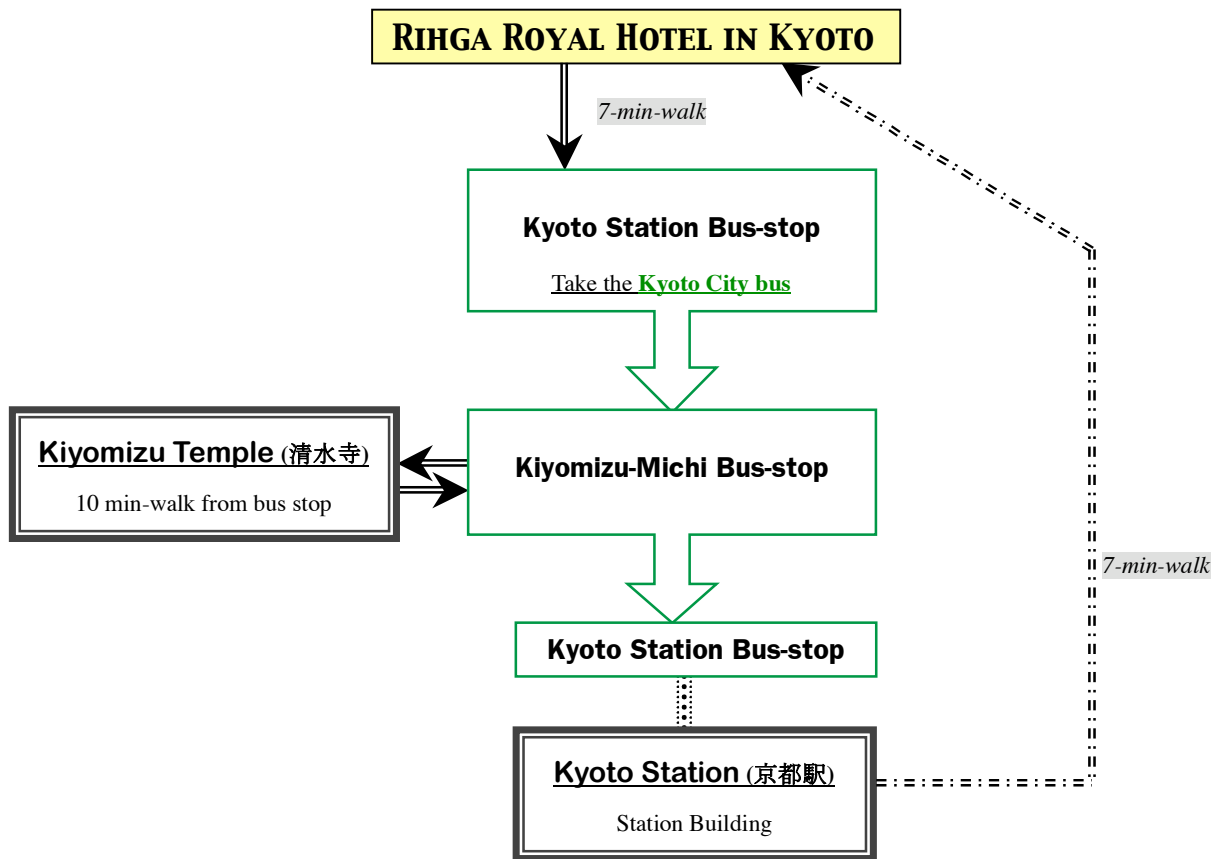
RIHGA ROYAL HOTEL IN KYOTO

7-min-walk

Kyoto Station Bus-stop

Take the Kyoto City bus

Kiyomizu Temple (清水寺)

10 min-walk from bus stop

Kiyomizu-Michi Bus-stop

7-min-walk

Kyoto Station Bus-stop

Kyoto Station (京都駅)

Station Building